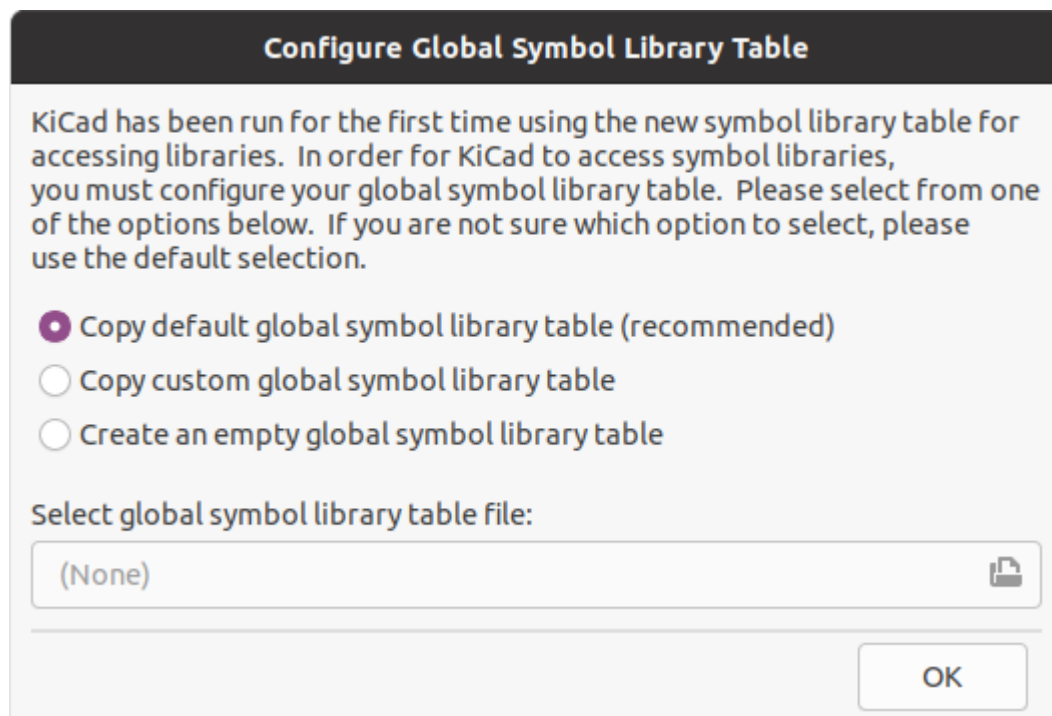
Configure Global Symbol Library Table

KiCad has been run for the first time using the new symbol library table for accessing libraries. In order for KiCad to access symbol libraries, you must configure your global symbol library table. Please select from one of the options below. If you are not sure which option to select, please use the default selection.

Copy default global symbol library table (recommended)
Copy custom global symbol library table
Create an empty global symbol library table

Select global symbol library table file:
(None)

OK